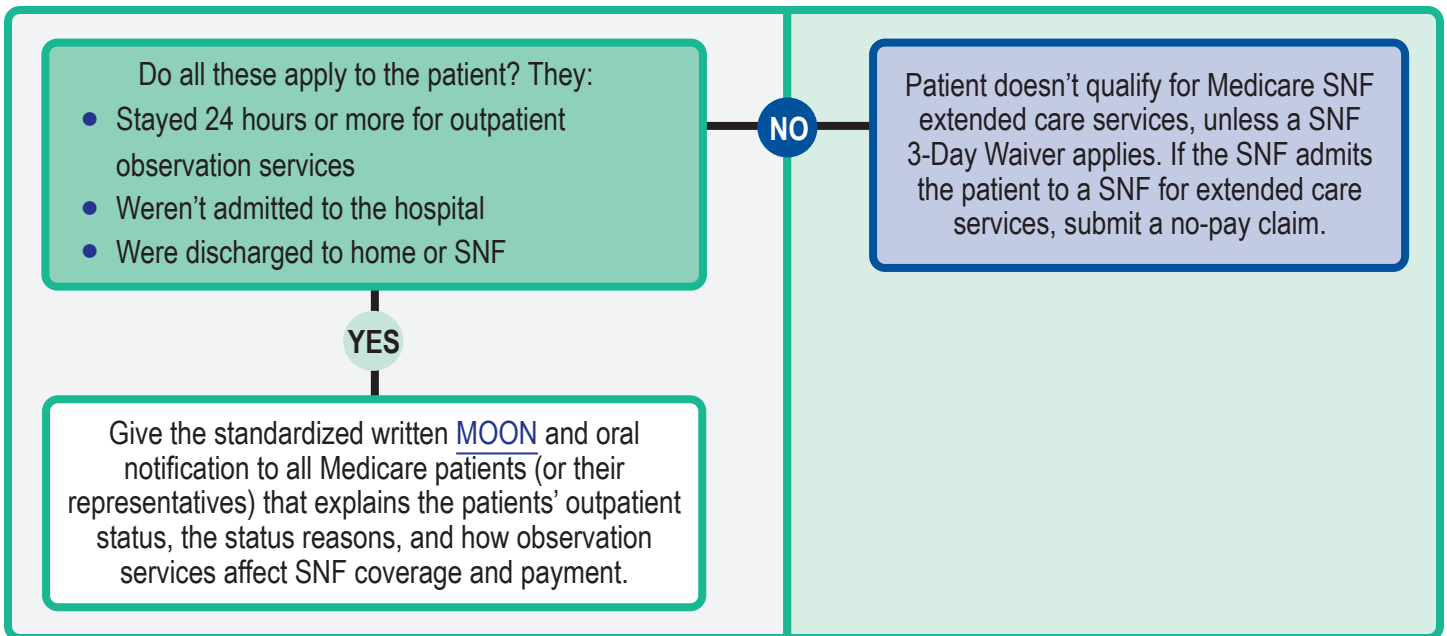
Do all these apply to the patient? They:

- Stayed 24 hours or more for outpatient observation services
- Weren’t admitted to the hospital
- Were discharged to home or SNF

NO

Patient doesn’t qualify for Medicare SNF extended care services, unless a SNF 3-Day Waiver applies. If the SNF admits the patient to a SNF for extended care services, submit a no-pay claim.

YES

Give the standardized written MOON and oral notification to all Medicare patients (or their representatives) that explains the patients’ outpatient status, the status reasons, and how observation services affect SNF coverage and payment.